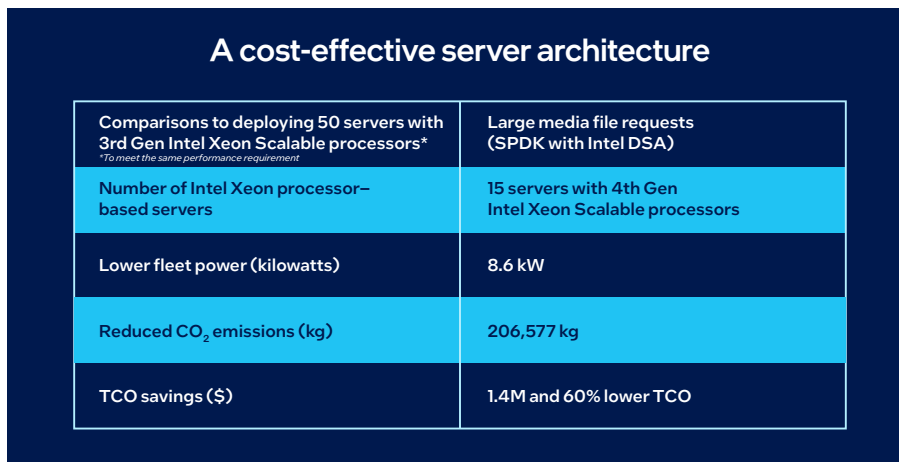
A cost-effective server architecture

| Comparisons to deploying 50 servers with 3rd Gen Intel Xeon Scalable processors* *To meet the same performance requirement | Large media file requests (SPDK with Intel DSA) |
|---|---|
| Number of Intel Xeon processor–based servers | 15 servers with 4th Gen Intel Xeon Scalable processors |
| Lower fleet power (kilowatts) | 8.6 kW |
| Reduced $CO_2$ emissions (kg) | 206,577 kg |
| TCO savings ($) | 1.4M and 60% lower TCO |